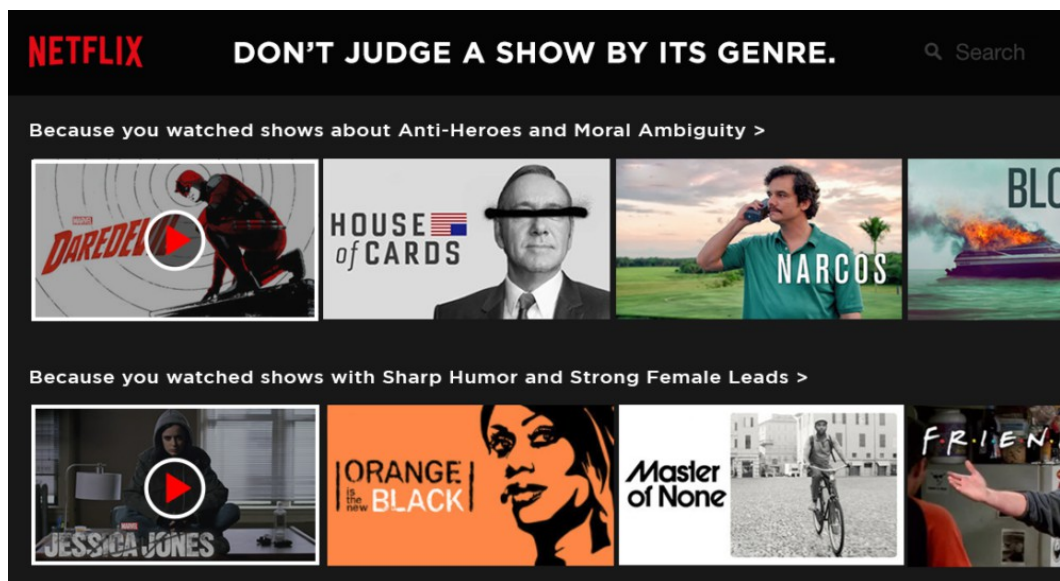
NETFLIX

DON'T JUDGE A SHOW BY ITS GENRE.

Search

Because you watched shows about Anti-Heroes and Moral Ambiguity >

MARVEL DAREDEVIL

HOUSE of CARDS

NARCOS

BL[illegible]

Because you watched shows with Sharp Humor and Strong Female Leads >

MARVEL JESSICA JONES

ORANGE is the new BLACK

Master of None

F·R·I·E·N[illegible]